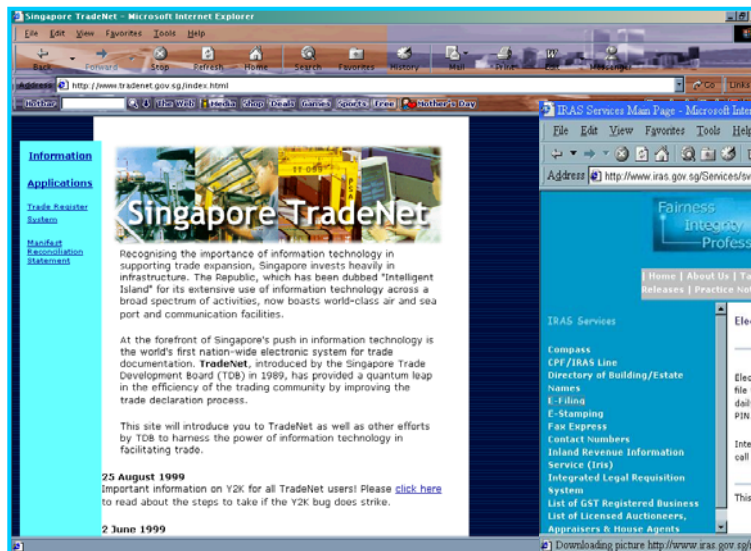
Singapore TradeNet - Microsoft Internet Explorer

File Edit View Favorites Tools Help

Back Forward Stop Refresh Home Search Favorites History Mail Print Edit Messenger

Address http://www.tradenet.gov.sg/index.html

Go Links

HotBar The Web Media Shop Deals Games Sports Free Mother's Day

Information

Applications

Trade Register System

Manifest Reconciliation Statement

Singapore TradeNet

Recognising the importance of information technology in supporting trade expansion, Singapore invests heavily in infrastructure. The Republic, which has been dubbed "Intelligent Island" for its extensive use of information technology across a broad spectrum of activities, now boasts world-class air and sea port and communication facilities.

At the forefront of Singapore's push in information technology is the world's first nation-wide electronic system for trade documentation. TradeNet, introduced by the Singapore Trade Development Board (TDB) in 1989, has provided a quantum leap in the efficiency of the trading community by improving the trade declaration process.

This site will introduce you to TradeNet as well as other efforts by TDB to harness the power of information technology in facilitating trade.

25 August 1999
Important information on Y2K for all TradeNet users! Please click here to read about the steps to take if the Y2K bug does strike.

2 June 1999

IRAS Services Main Page - Microsoft Inter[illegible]

File Edit View Favorites Tools Help

Address http://www.iras.gov.sg/Services/sv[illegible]

Fairness Integrity Profess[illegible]

Home | About Us | Ta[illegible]
Releases | Practice No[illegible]

IRAS Services

Compass
CPF/IRAS Line
Directory of Building/Estate Names
E-Filing
E-Stamping
Fax Express
Contact Numbers
Inland Revenue Information Service (Iris)
Integrated Legal Requisition System
List of GST Registered Business
List of Licensed Auctioneers, Appraisers & House Agents

Ele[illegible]

Elec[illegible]
file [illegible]
dail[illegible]
PIN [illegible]

Inte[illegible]
call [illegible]

This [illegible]

Downloading picture http://www.iras.gov.sg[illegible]